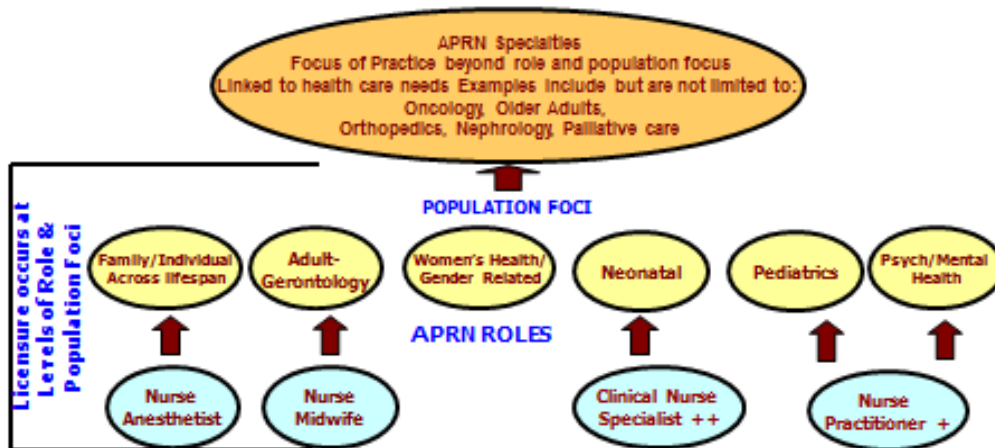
APRN Specialties
Focus of Practice beyond role and population focus
Linked to health care needs Examples include but are not limited to:
Oncology, Older Adults,
Orthopedics, Nephrology, Palliative care

Licensure occurs at Levels of Role & Population Foci

POPULATION FOCI

Family/Individual Across lifespan

Adult-Gerontology

Women's Health/ Gender Related

Neonatal

Pediatrics

Psych/Mental Health

APRN ROLES

Nurse Anesthetist

Nurse Midwife

Clinical Nurse Specialist ++

Nurse Practitioner +